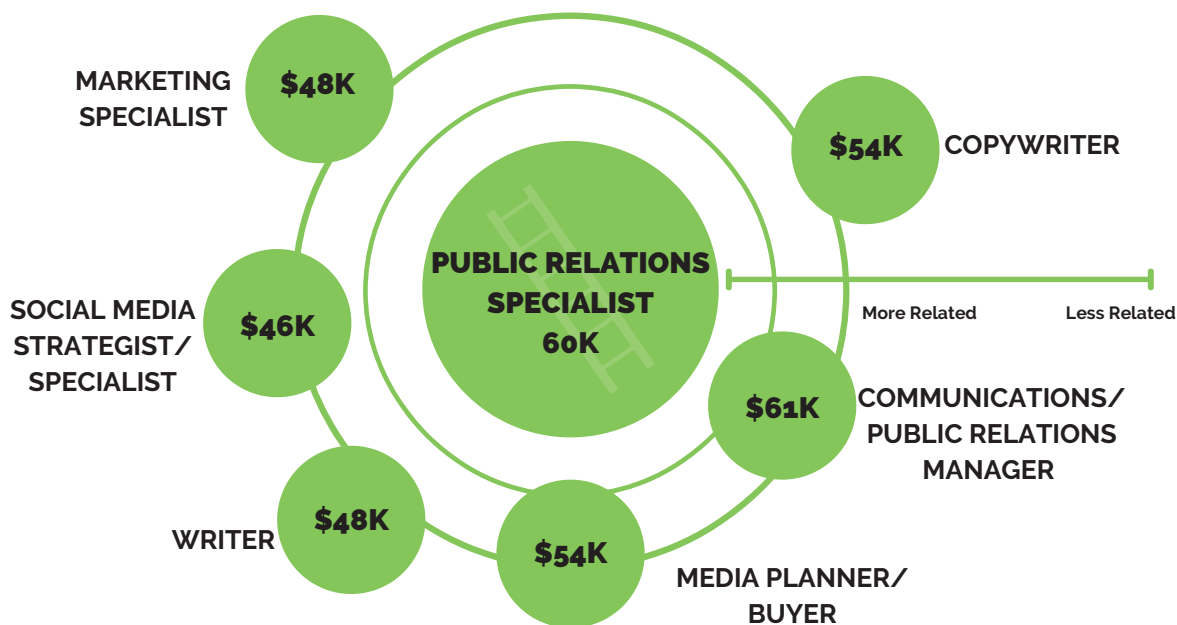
MARKETING SPECIALIST
$48K

$54K
COPYWRITER

PUBLIC RELATIONS SPECIALIST
60K

More Related
Less Related

SOCIAL MEDIA STRATEGIST/ SPECIALIST
$46K

$61K
COMMUNICATIONS/ PUBLIC RELATIONS MANAGER

WRITER
$48K

$54K
MEDIA PLANNER/ BUYER